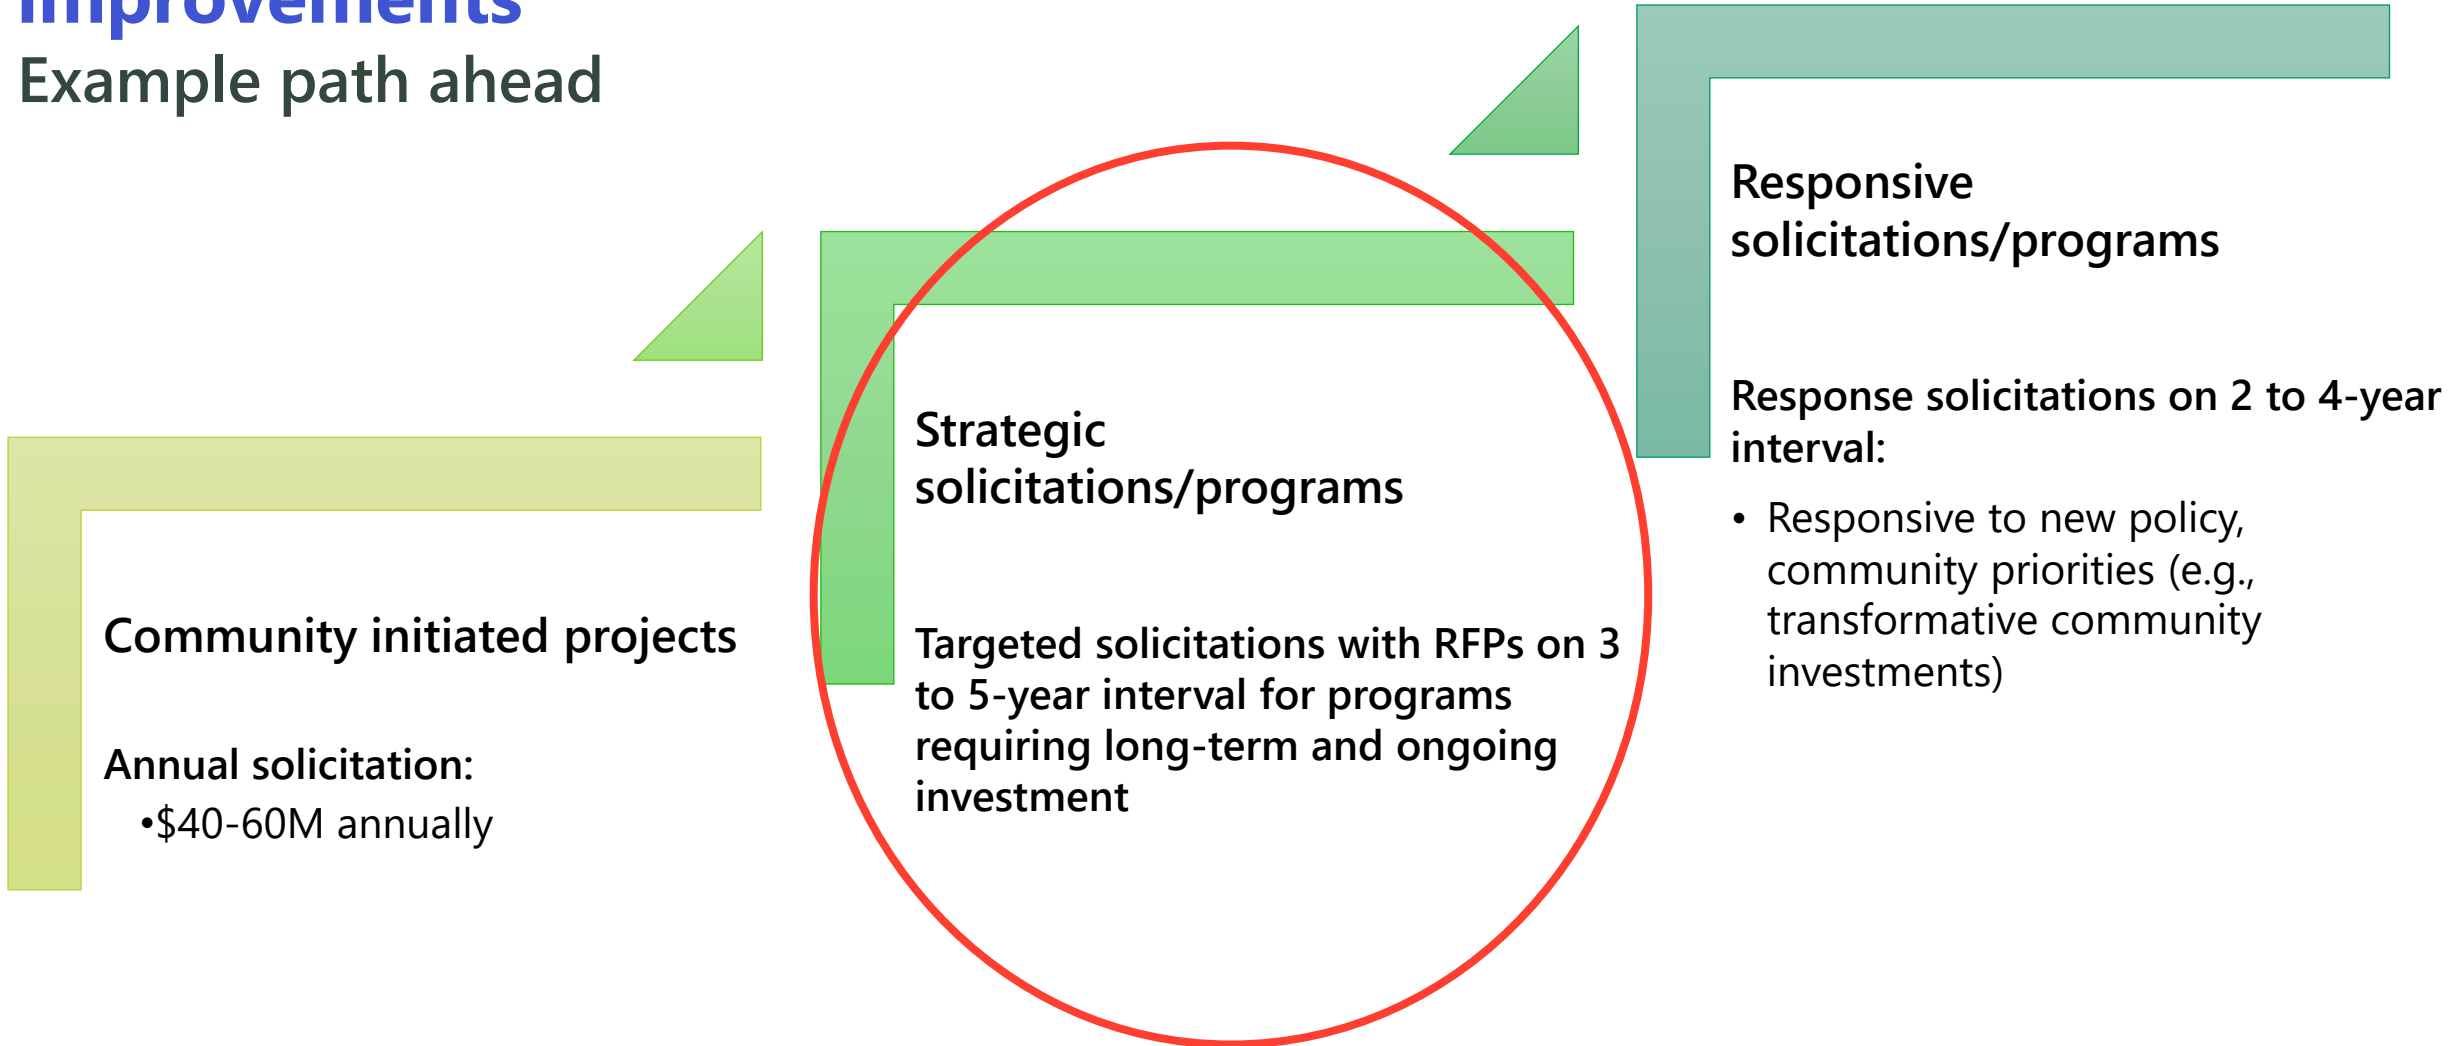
Improvements
Example path ahead

Community initiated projects

Annual solicitation:
•$40-60M annually

Strategic solicitations/programs

Targeted solicitations with RFPs on 3 to 5-year interval for programs requiring long-term and ongoing investment

Responsive solicitations/programs

Response solicitations on 2 to 4-year interval:

• Responsive to new policy, community priorities (e.g., transformative community investments)